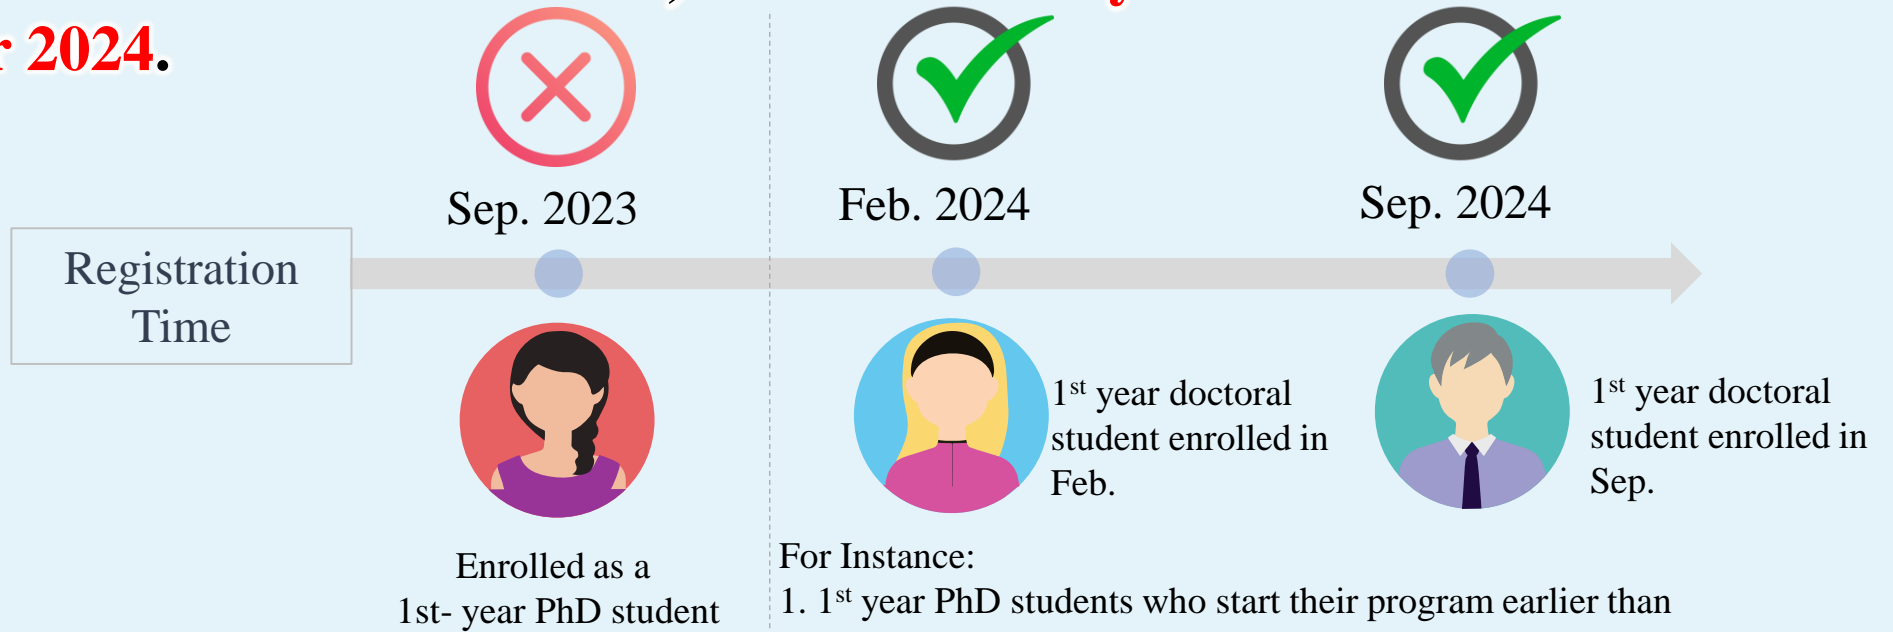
r 2024.

Sep. 2023

Feb. 2024

Sep. 2024

Registration Time

$1^{st}$ year doctoral student enrolled in Feb.

$1^{st}$ year doctoral student enrolled in Sep.

Enrolled as a 1st- year PhD student

For Instance:

1. $1^{st}$ year PhD students who start their program earlier than